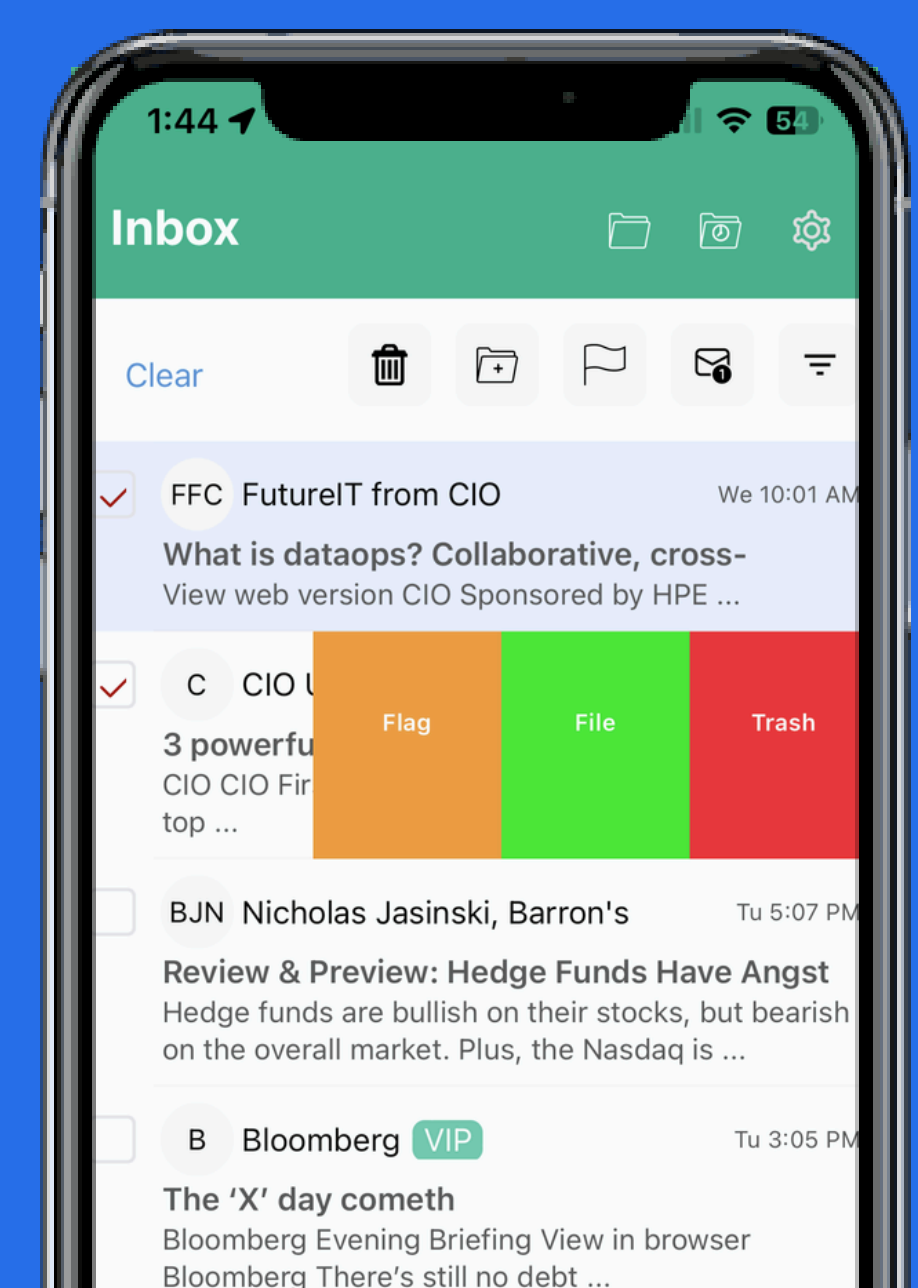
1:44

54

Inbox

Clear

FFC FutureIT from CIO We 10:01 AM

What is dataops? Collaborative, cross-

View web version CIO Sponsored by HPE ...

C CIO U

3 powerfu

CIO CIO Fir

top ...

Flag

File

Trash

BJN Nicholas Jasinski, Barron's Tu 5:07 PM

Review & Preview: Hedge Funds Have Angst

Hedge funds are bullish on their stocks, but bearish on the overall market. Plus, the Nasdaq is ...

B Bloomberg VIP Tu 3:05 PM

The 'X' day cometh

Bloomberg Evening Briefing View in browser Bloomberg There's still no debt ...